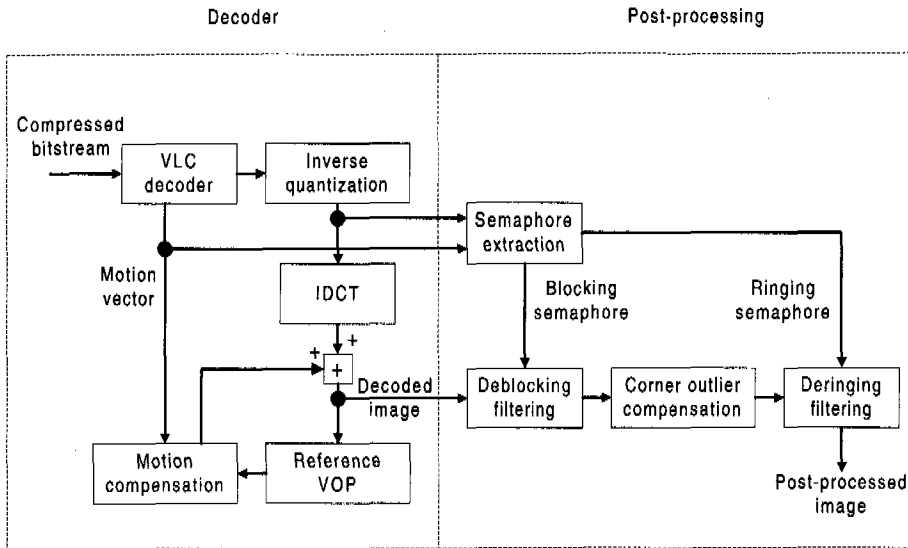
Decoder

Post-processing

Compressed bitstream

VLC decoder

Inverse quantization

Semaphore extraction

Motion vector

IDCT

Blocking semaphore

Ringing semaphore

+

+

+

Decoded image

Deblocking filtering

Corner outlier compensation

Deringing filtering

Motion compensation

Reference VOP

Post-processed image